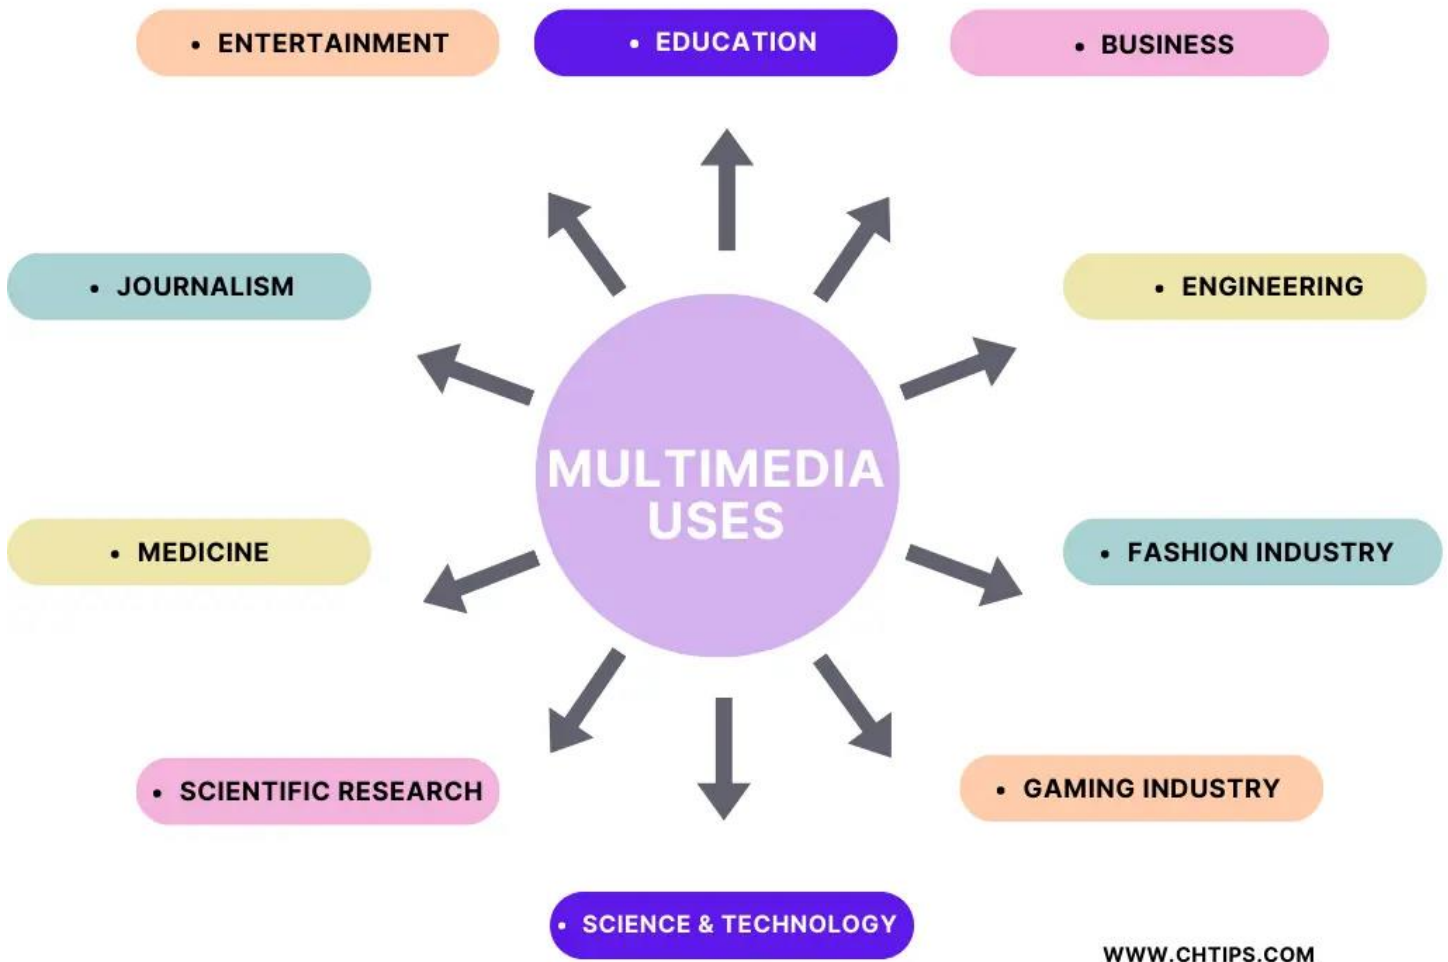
• ENTERTAINMENT

• EDUCATION

• BUSINESS

• JOURNALISM

• ENGINEERING

MULTIMEDIA USES

• MEDICINE

• FASHION INDUSTRY

• SCIENTIFIC RESEARCH

• GAMING INDUSTRY

• SCIENCE & TECHNOLOGY

WWW.CHTIPS.COM